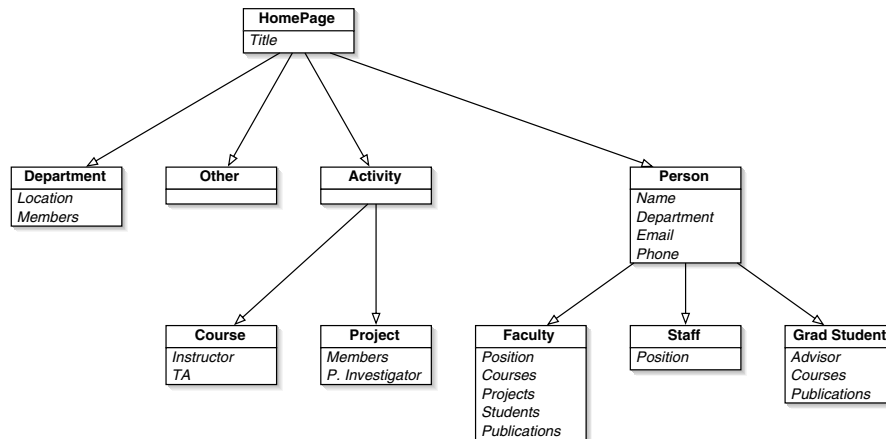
HomePage
Title

Department
Location
Members

Other

Activity

Person
Name
Department
Email
Phone

Course
Instructor
TA

Project
Members
P. Investigator

Faculty
Position
Courses
Projects
Students
Publications

Staff
Position

Grad Student
Advisor
Courses
Publications